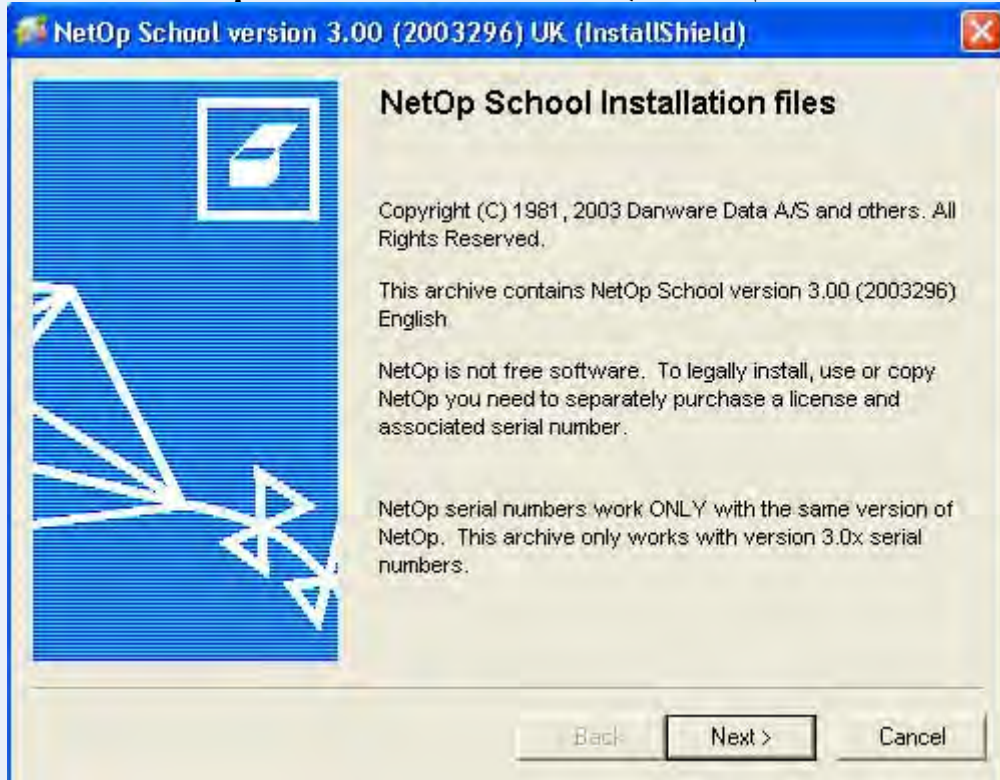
NetOp School version 3.00 (2003296) UK (InstallShield)

NetOp School Installation files

Copyright (C) 1981, 2003 Danware Data A/S and others. All Rights Reserved.

This archive contains NetOp School version 3.00 (2003296) English

NetOp is not free software. To legally install, use or copy NetOp you need to separately purchase a license and associated serial number.

NetOp serial numbers work ONLY with the same version of NetOp. This archive only works with version 3.0x serial numbers.

< Back
Next >
Cancel